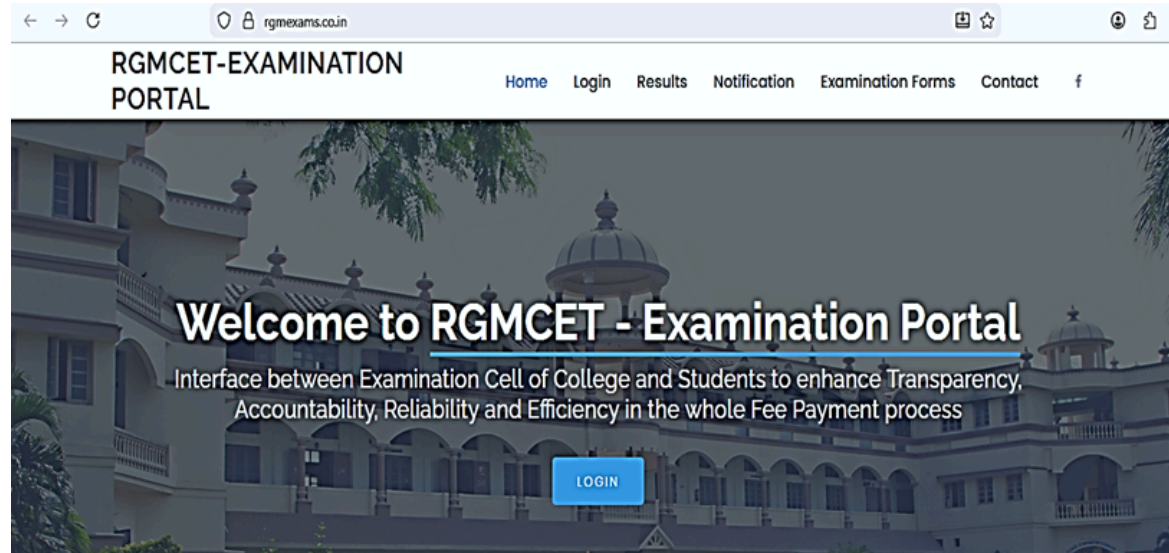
rgmexams.co.in

RGMCET-EXAMINATION PORTAL

Home Login Results Notification Examination Forms Contact f

Welcome to RGMCET - Examination Portal

Interface between Examination Cell of College and Students to enhance Transparency, Accountability, Reliability and Efficiency in the whole Fee Payment process

LOGIN